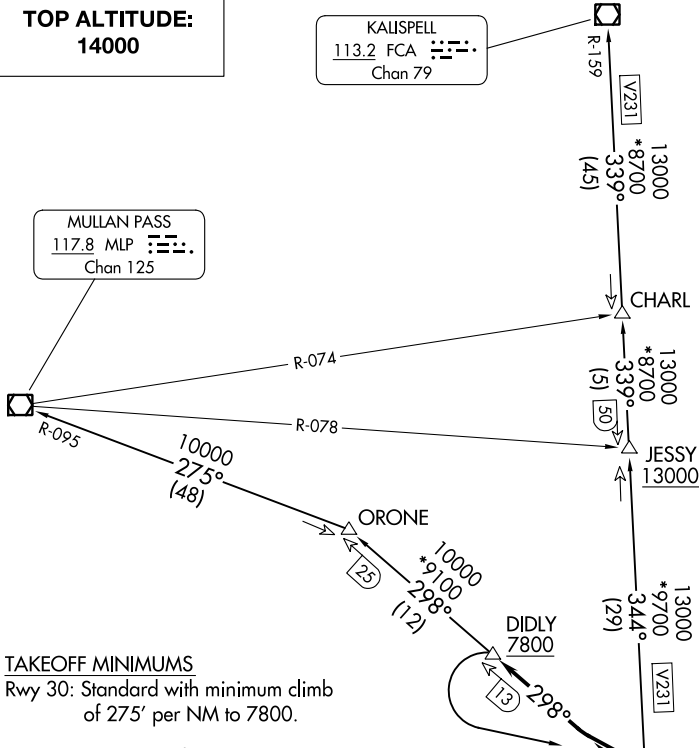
TOP ALTITUDE:
14000

KALISPELL
113.2 FCA
Chan 79

R-159

V231

13000
*8700
339°
(45)

MULLAN PASS
117.8 MLP
Chan 125

CHARL

R-074

13000
*8700
339°
(5)

50

R-078

JESSY
13000

R-095

10000
275°
(48)

ORONE

25

10000
*9100
298°
(12)

13000
*9700
344°
(29)

DIDLY
7800

13

298°

V231

TAKEOFF MINIMUMS
Rwy 30: Standard with minimum climb of 275' per NM to 7800.